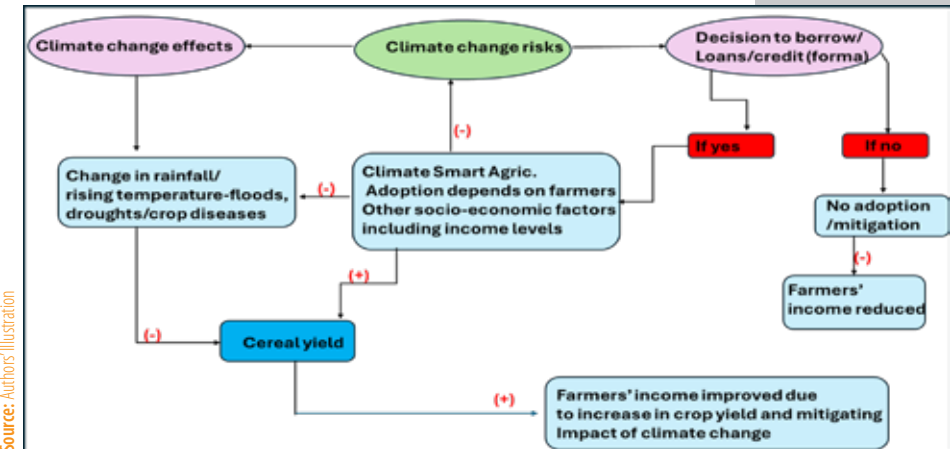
Climate change effects

Climate change risks

Decision to borrow/ Loans/credit (forma)

(-)

If yes

If no

Change in rainfall/ rising temperature-floods, droughts/crop diseases

(-)

Climate Smart Agric. Adoption depends on farmers Other socio-economic factors including income levels

No adoption /mitigation

(-)

(+)

Farmers' income reduced

(-)

Cereal yield

(+)

Farmers' income improved due to increase in crop yield and mitigating Impact of climate change

Source: Authors' Illustration